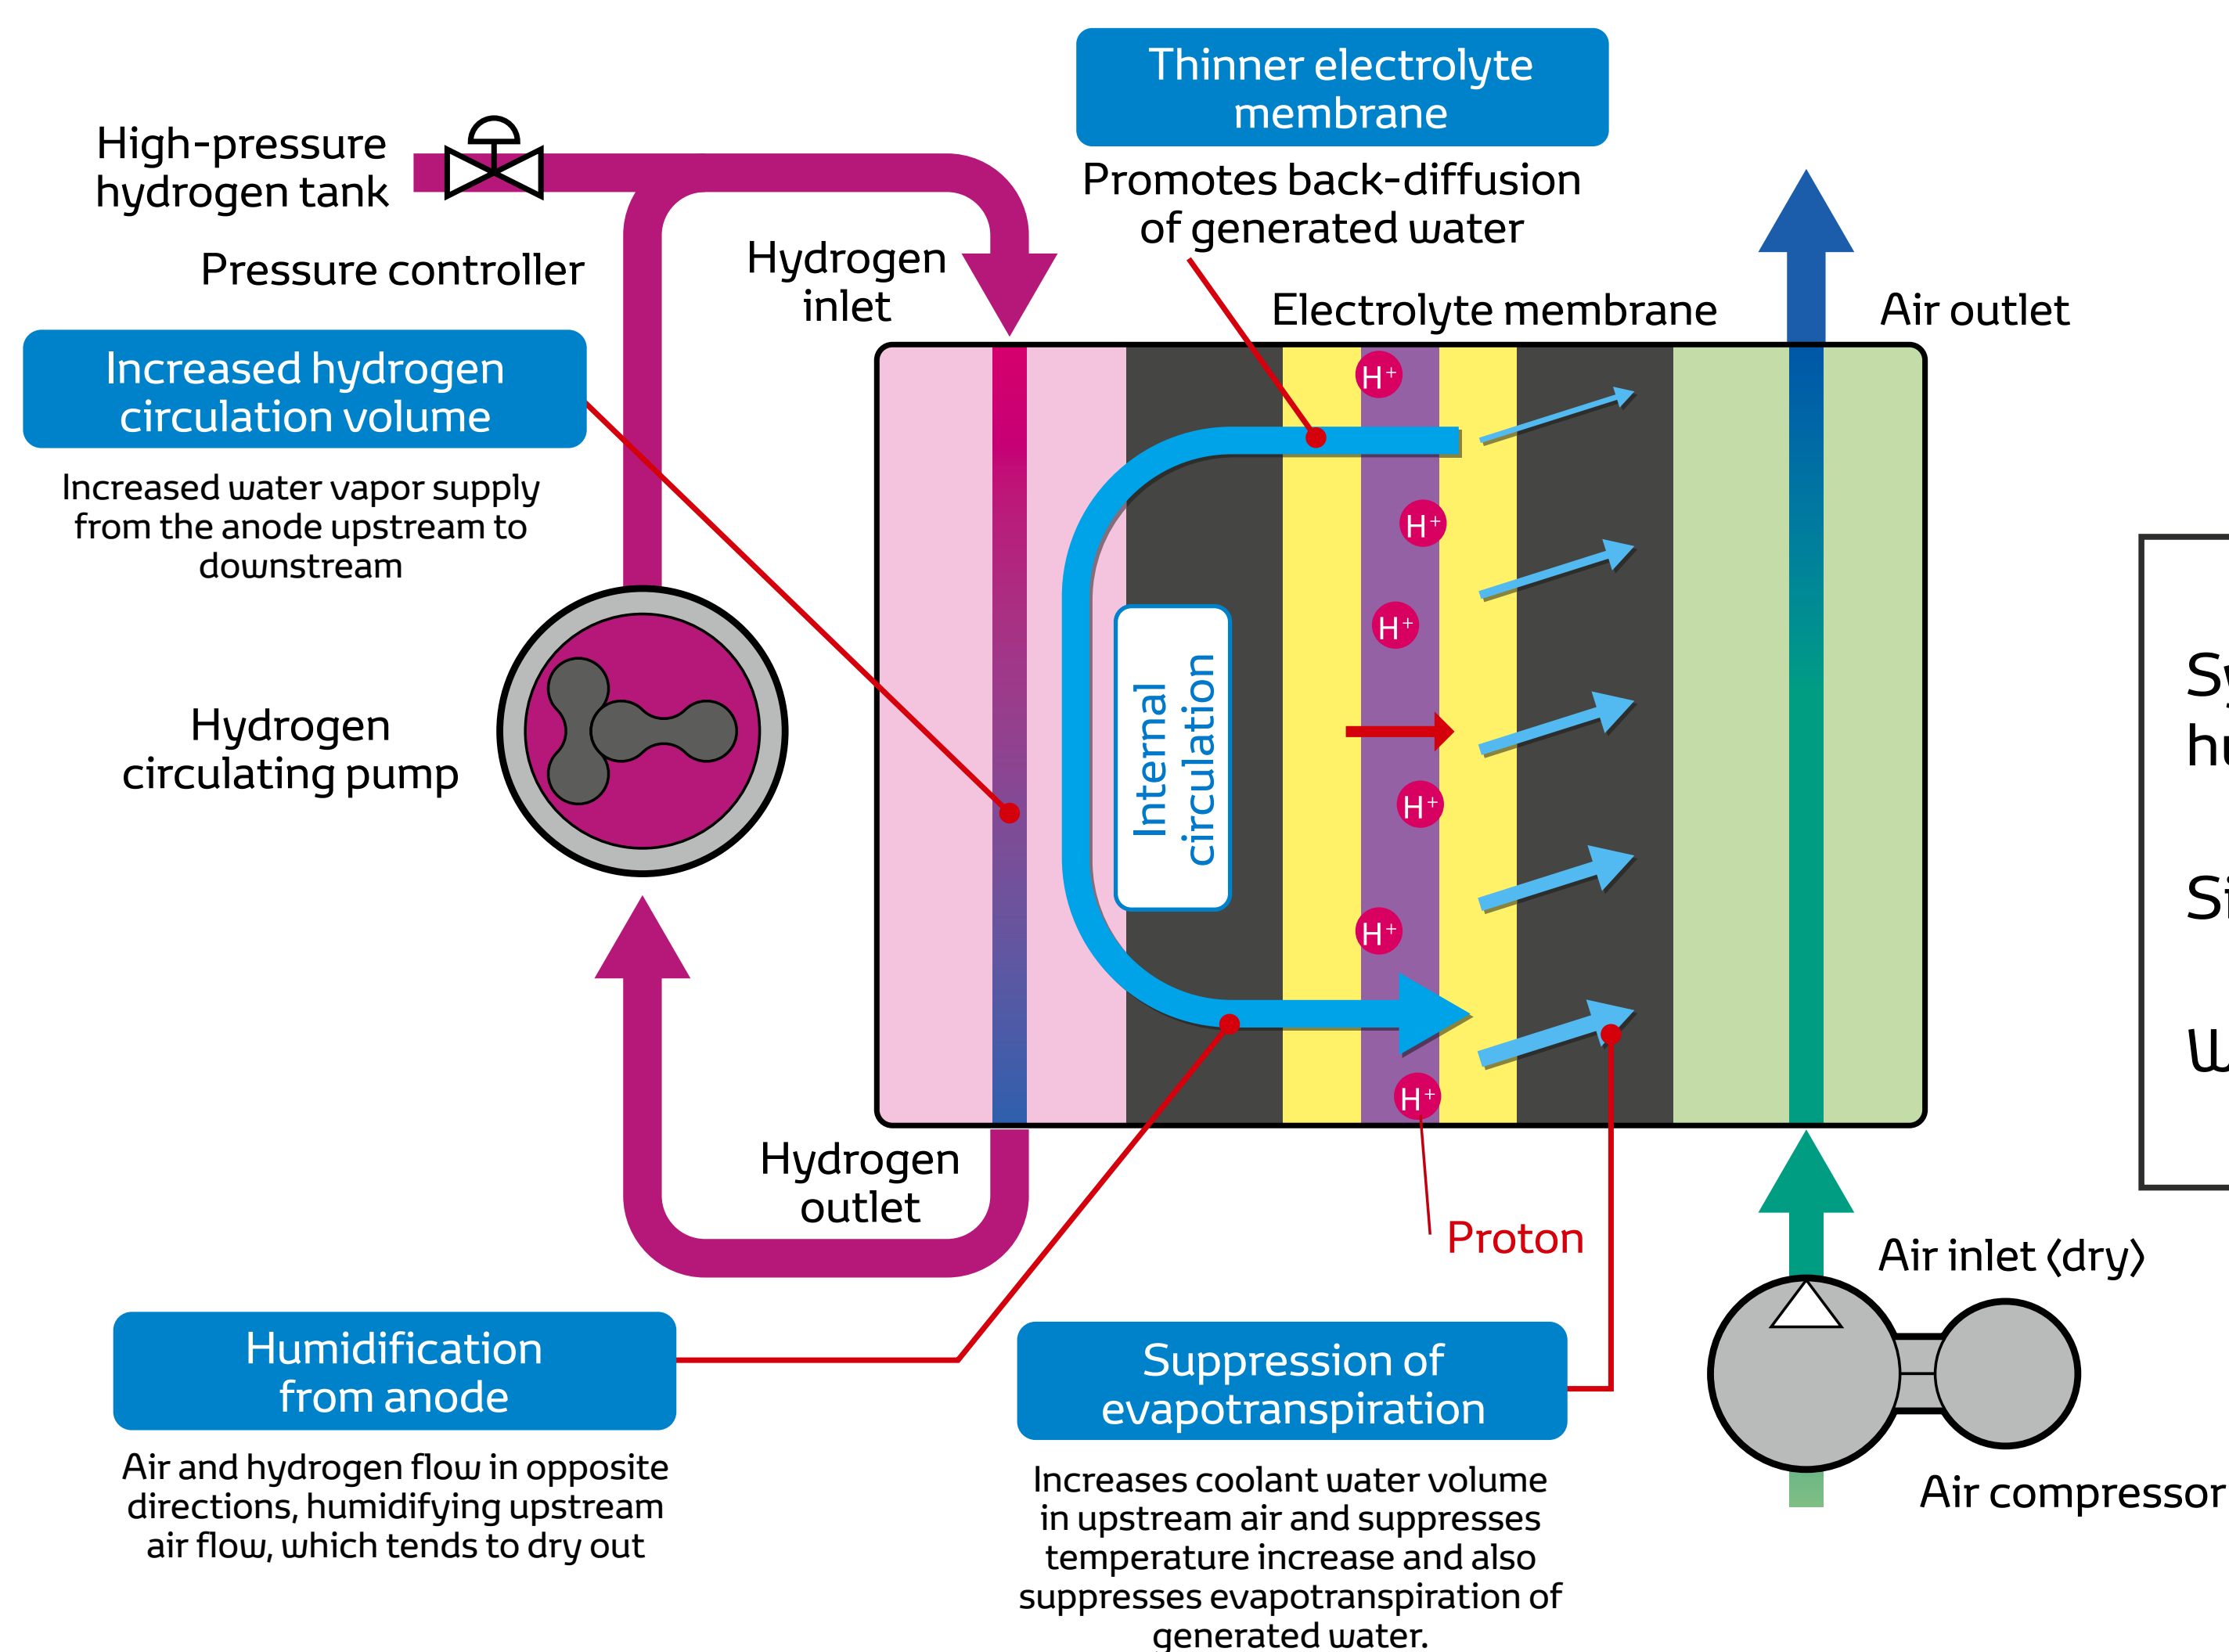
High-pressure hydrogen tank

Pressure controller

Hydrogen inlet

Thinner electrolyte membrane

Promotes back-diffusion of generated water

Electrolyte membrane

Air outlet

Increased hydrogen circulation volume

Increased water vapor supply from the anode upstream to downstream

Hydrogen circulating pump

Internal circulation

$H^+$

$H^+$

$H^+$

$H^+$

$H^+$

$H^+$

Hydrogen outlet

Proton

Air inlet (dry)

Air compressor

Humidification from anode

Air and hydrogen flow in opposite directions, humidifying upstream air flow, which tends to dry out

Suppression of evapotranspiration

Increases coolant water volume in upstream air and suppresses temperature increase and also suppresses evapotranspiration of generated water.

Sy
hu

Si

W